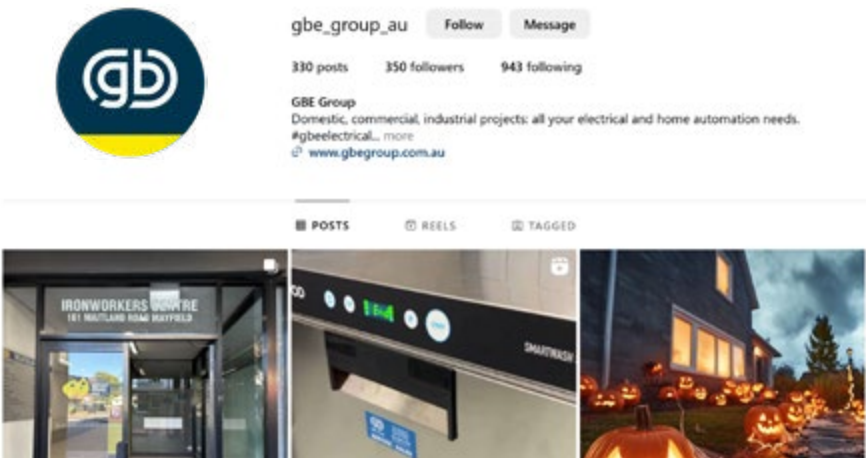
gb

gbe_group_au Follow Message

330 posts 350 followers 943 following

GBE Group
Domestic, commercial, industrial projects: all your electrical and home automation needs. #gbeelectrical... more
www.gbegroup.com.au

POSTS REELS TAGGED

IRONWORKERS CENTRE
161 MAITLAND ROAD MAYFIELD

SMARTWASH